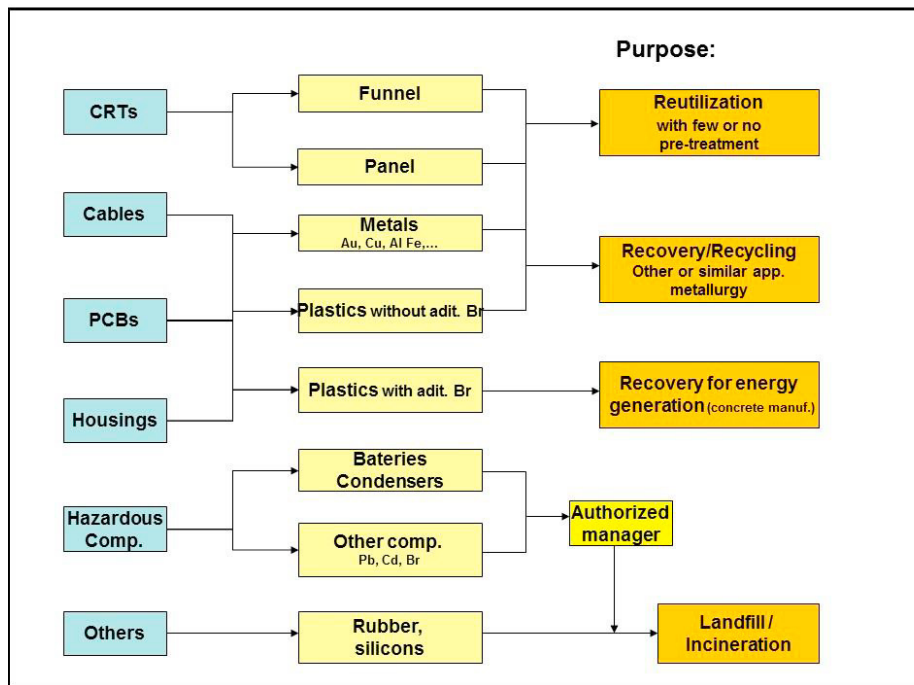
Purpose:

CRTs

Cables

PCBs

Housings

Hazardous Comp.

Others

Funnel

Panel

Metals
Au, Cu, Al Fe,...

Plastics without adit. Br

Plastics with adit. Br

Bateries Condensers

Other comp.
Pb, Cd, Br

Rubber, silicons

Reutilization
with few or no pre-treatment

Recovery/Recycling
Other or similar app. metallurgy

Recovery for energy generation (concrete manuf.)

Authorized manager

Landfill / Incineration